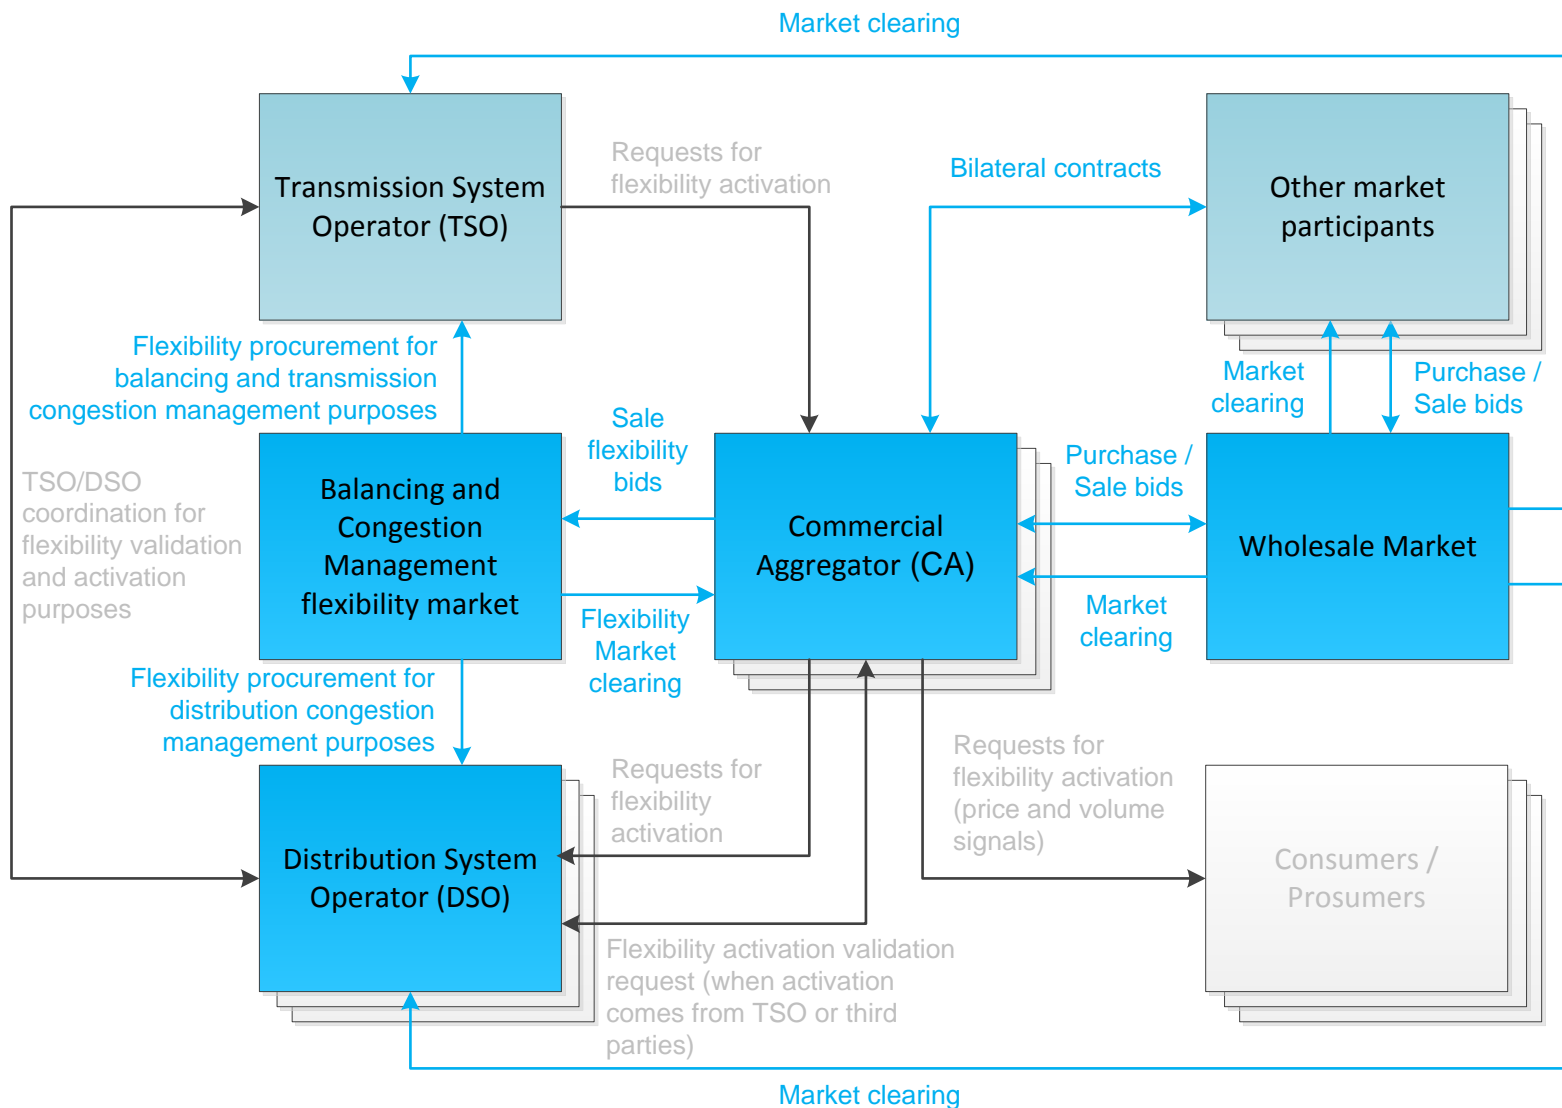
Market clearing

Transmission System Operator (TSO)

Requests for flexibility activation

Bilateral contracts

Other market participants

Flexibility procurement for balancing and transmission congestion management purposes

Sale flexibility bids

Market clearing

Purchase / Sale bids

TSO/DSO coordination for flexibility validation and activation purposes

Balancing and Congestion Management flexibility market

Commercial Aggregator (CA)

Purchase / Sale bids

Wholesale Market

Flexibility Market clearing

Market clearing

Flexibility procurement for distribution congestion management purposes

Requests for flexibility activation

Requests for flexibility activation (price and volume signals)

Distribution System Operator (DSO)

Consumers / Prosumers

Flexibility activation validation request (when activation comes from TSO or third parties)

Market clearing